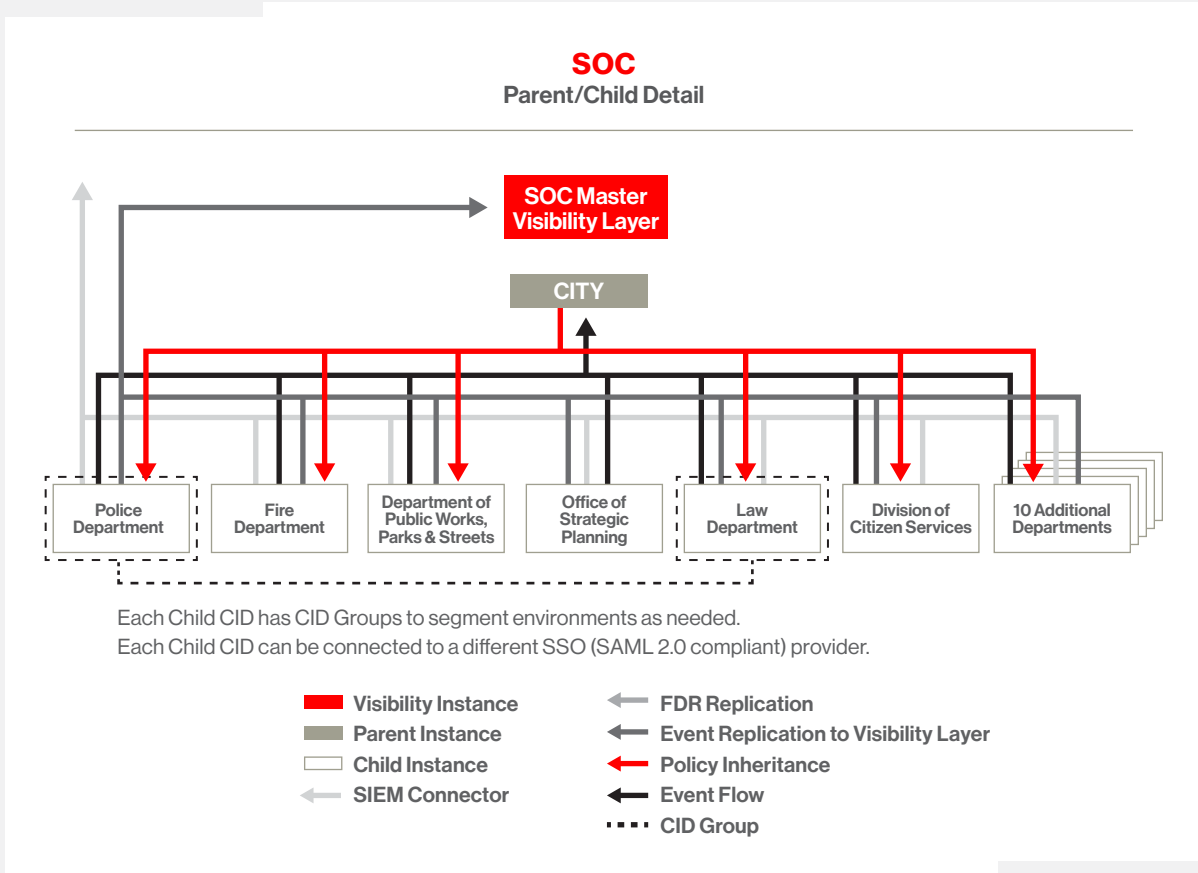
SOC
Parent/Child Detail

SOC Master Visibility Layer

CITY

Police Department

Fire Department

Department of Public Works, Parks & Streets

Office of Strategic Planning

Law Department

Division of Citizen Services

10 Additional Departments

Each Child CID has CID Groups to segment environments as needed.
Each Child CID can be connected to a different SSO (SAML 2.0 compliant) provider.

Visibility Instance
Parent Instance
Child Instance
SIEM Connector

FDR Replication
Event Replication to Visibility Layer
Policy Inheritance
Event Flow
CID Group